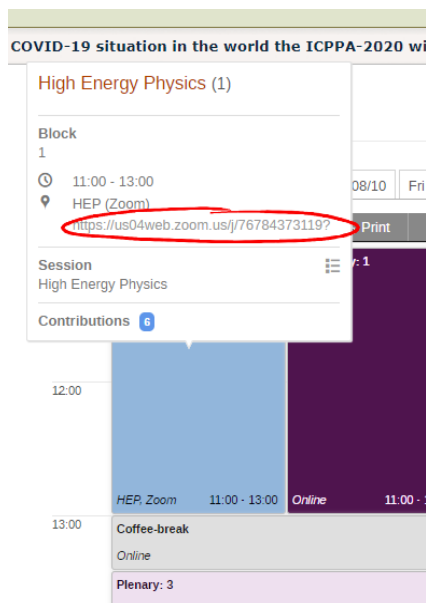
COVID-19 situation in the world the ICPPA-2020 wi

High Energy Physics (1)

Block
1

11:00 - 13:00
HEP (Zoom)
https://us04web.zoom.us/j/76784373119?

Session
High Energy Physics

Contributions 6

08/10 Fri

Print

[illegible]y: 1

12:00

HEP, Zoom 11:00 - 13:00

Online 11:00 - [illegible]

13:00

Coffee-break
Online

Plenary: 3